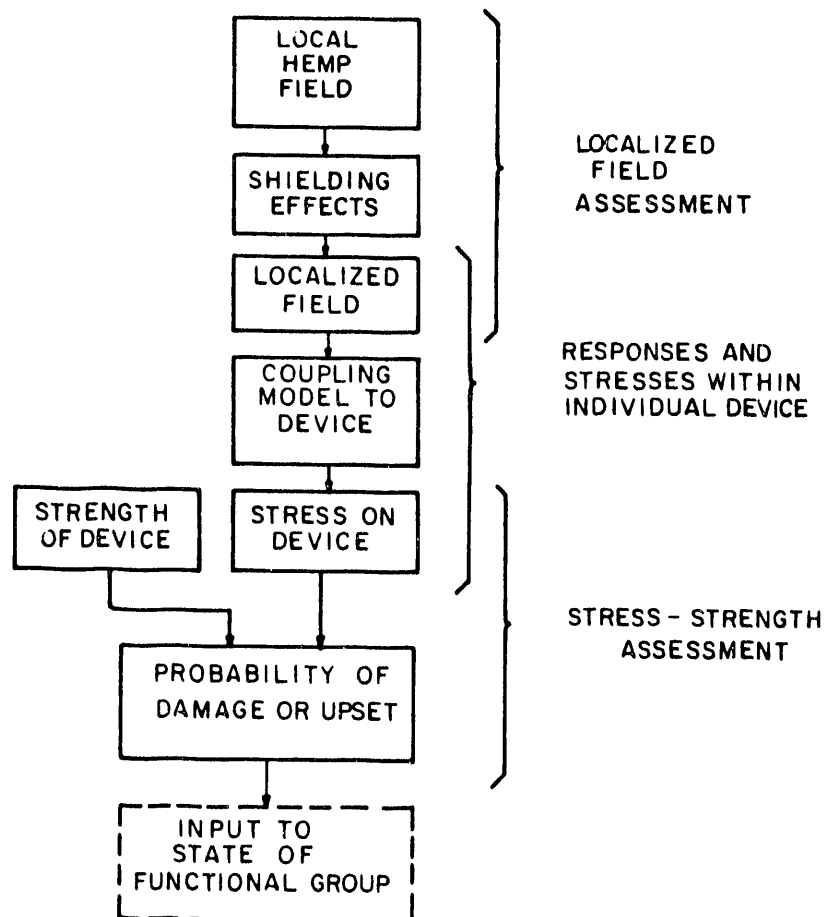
LOCAL HEMP FIELD

SHIELDING EFFECTS

LOCALIZED FIELD

COUPLING MODEL TO DEVICE

STRENGTH OF DEVICE

STRESS ON DEVICE

PROBABILITY OF DAMAGE OR UPSET

INPUT TO STATE OF FUNCTIONAL GROUP

LOCALIZED FIELD ASSESSMENT

RESPONSES AND STRESSES WITHIN INDIVIDUAL DEVICE

STRESS - STRENGTH ASSESSMENT